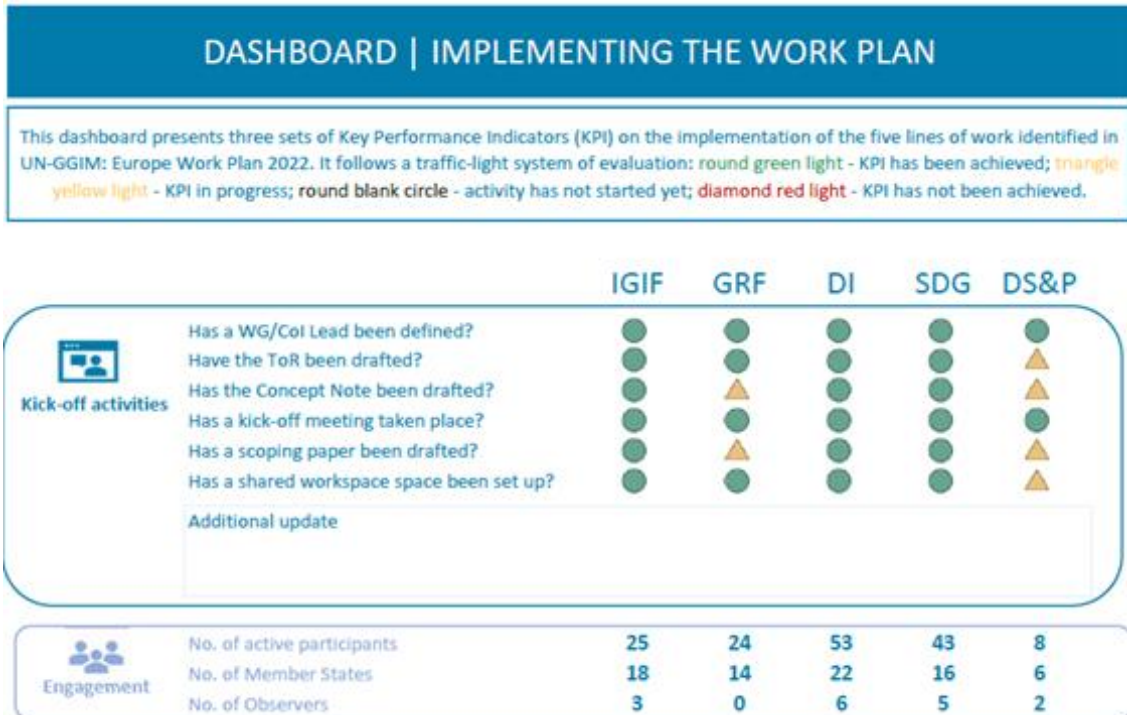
DASHBOARD | IMPLEMENTING THE WORK PLAN

This dashboard presents three sets of Key Performance Indicators (KPI) on the implementation of the five lines of work identified in UN-GGIM: Europe Work Plan 2022. It follows a traffic-light system of evaluation: round green light - KPI has been achieved; triangle yellow light - KPI in progress; round blank circle - activity has not started yet; diamond red light - KPI has not been achieved.

Kick-off activities

| | IGIF | GRF | DI | SDG | DS&P |
|---|---|---|---|---|---|
| Has a WG/CoI Lead been defined? | ● | ● | ● | ● | ● |
| Have the ToR been drafted? | ● | ● | ● | ● | ▲ |
| Has the Concept Note been drafted? | ● | ▲ | ● | ● | ▲ |
| Has a kick-off meeting taken place? | ● | ● | ● | ● | ● |
| Has a scoping paper been drafted? | ● | ▲ | ● | ● | ▲ |
| Has a shared workspace space been set up? | ● | ● | ● | ● | ▲ |

Additional update

Engagement

| | IGIF | GRF | DI | SDG | DS&P |
|---|---|---|---|---|---|
| No. of active participants | 25 | 24 | 53 | 43 | 8 |
| No. of Member States | 18 | 14 | 22 | 16 | 6 |
| No. of Observers | 3 | 0 | 6 | 5 | 2 |